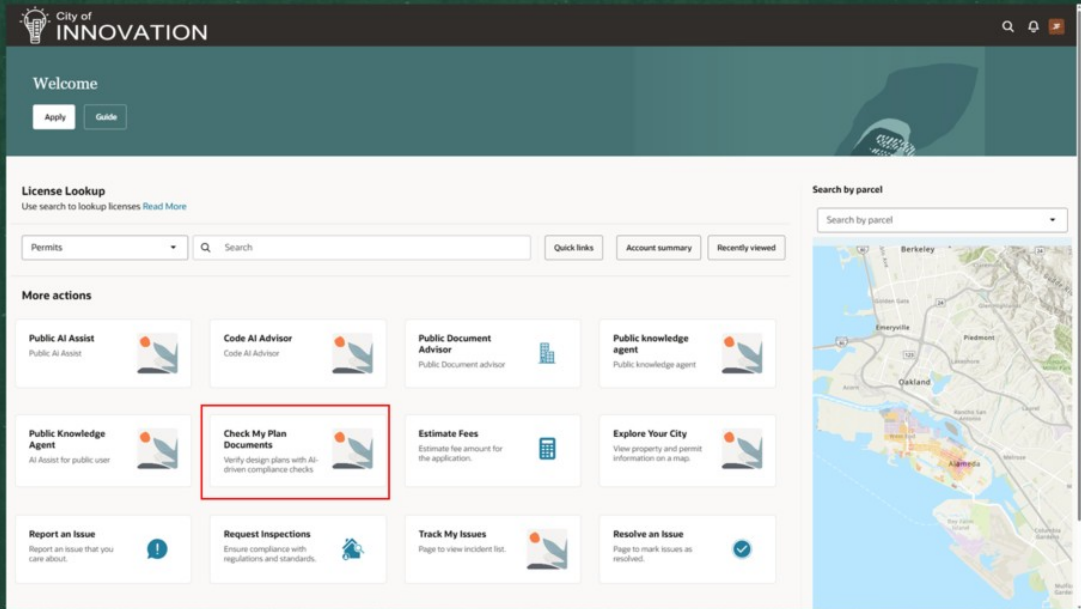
City of
INNOVATION

Welcome

Apply Guide

License Lookup
Use search to lookup licenses Read More

Permits
Search
Quick links
Account summary
Recently viewed

More actions

Public AI Assist
Public AI Assist

Code AI Advisor
Code AI Advisor

Public Document Advisor
Public Document advisor

Public knowledge agent
Public knowledge agent

Public Knowledge Agent
AI Assist for public user

Check My Plan Documents
Verify design plans with AI-driven compliance checks

Estimate Fees
Estimate fee amount for the application.

Explore Your City
View property and permit information on a map.

Report an Issue
Report an issue that you care about.

Request Inspections
Ensure compliance with regulations and standards.

Track My Issues
Page to view incident list.

Resolve an Issue
Page to mark issues as resolved.

Search by parcel
Search by parcel

Berkeley
Emeryville
Piedmont
Oakland
Alameda